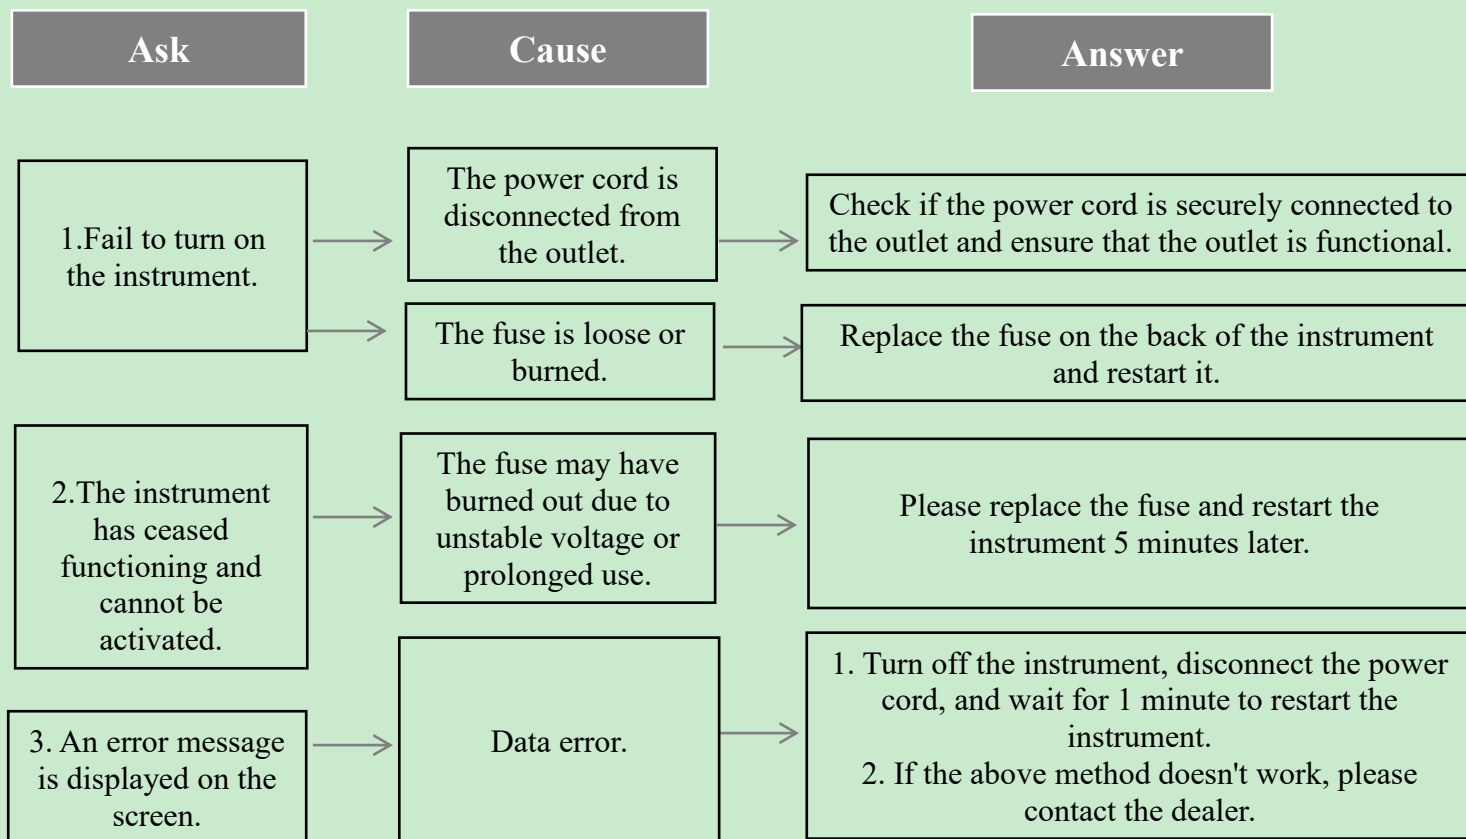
Ask

Cause

Answer

1.Fail to turn on the instrument.

The power cord is disconnected from the outlet.

Check if the power cord is securely connected to the outlet and ensure that the outlet is functional.

The fuse is loose or burned.

Replace the fuse on the back of the instrument and restart it.

2.The instrument has ceased functioning and cannot be activated.

The fuse may have burned out due to unstable voltage or prolonged use.

Please replace the fuse and restart the instrument 5 minutes later.

3. An error message is displayed on the screen.

Data error.

1. Turn off the instrument, disconnect the power cord, and wait for 1 minute to restart the instrument.
2. If the above method doesn't work, please contact the dealer.